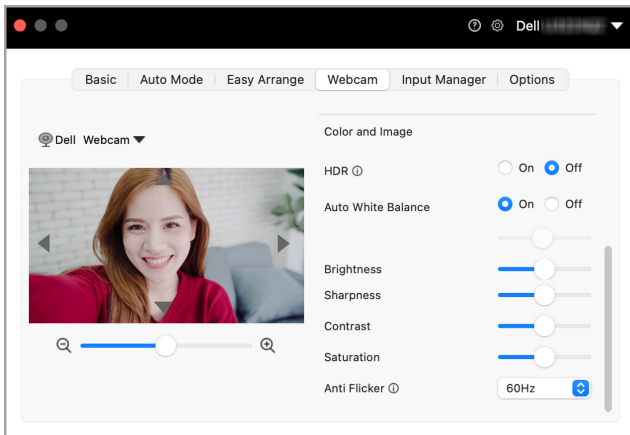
Dell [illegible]

Basic | Auto Mode | Easy Arrange | Webcam | Input Manager | Options

Dell Webcam

Color and Image

HDR ⓘ On Off

Auto White Balance On Off

Brightness

Sharpness

Contrast

Saturation

Anti Flicker ⓘ 60Hz